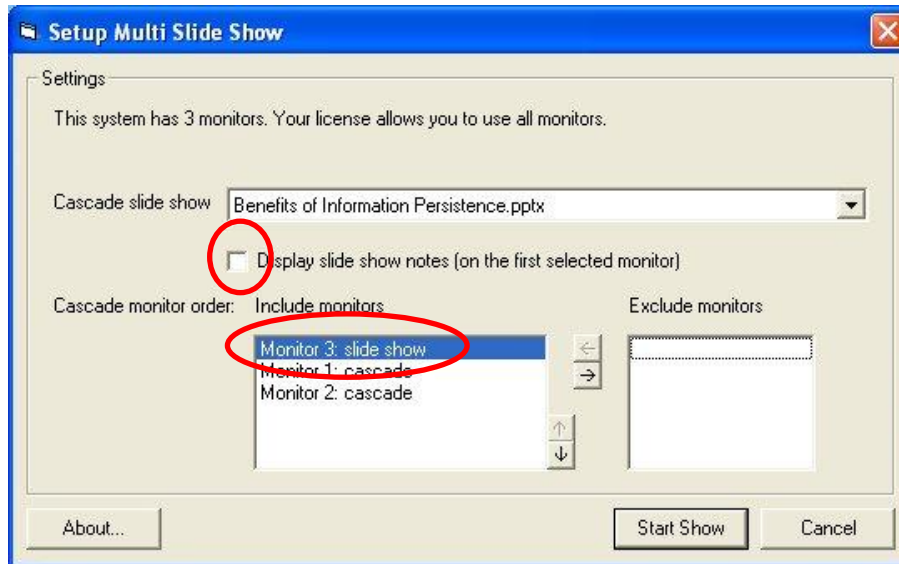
Setup Multi Slide Show

Settings

This system has 3 monitors. Your license allows you to use all monitors.

Cascade slide show Benefits of Information Persistence.pptx

Display slide show notes (on the first selected monitor)

Cascade monitor order: Include monitors

Monitor 3: slide show
Monitor 1: cascade
Monitor 2: cascade

Exclude monitors

About...

Start Show

Cancel